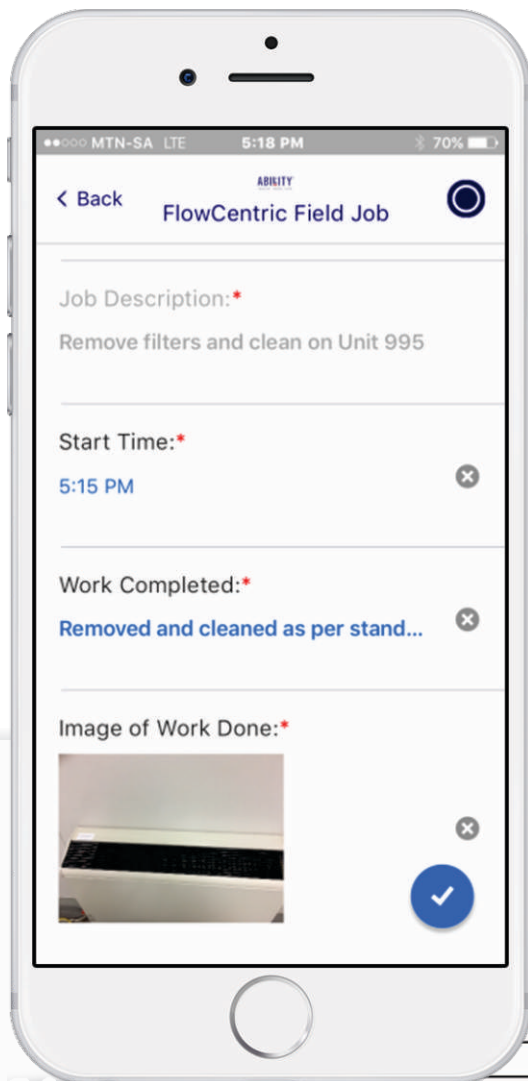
●●○○○ MTN-SA LTE 5:18 PM 70%

< Back ABILITY FlowCentric Field Job

Job Description:*
Remove filters and clean on Unit 995

Start Time:*
5:15 PM

Work Completed:*
Removed and cleaned as per stand...

Image of Work Done:*